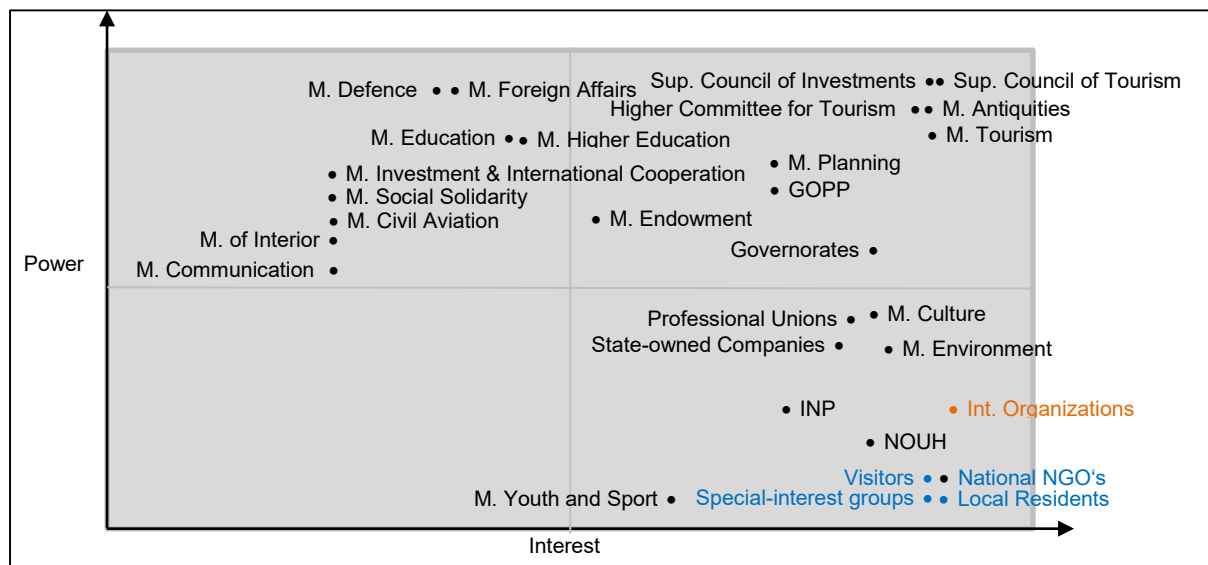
Power

M. Defence
M. Foreign Affairs
Sup. Council of Investments
Sup. Council of Tourism
Higher Committee for Tourism
M. Antiquities
M. Tourism
M. Education
M. Higher Education
M. Investment & International Cooperation
M. Planning
GOPP
M. Social Solidarity
M. Civil Aviation
M. Endowment
M. of Interior
Governorates
M. Communication
Professional Unions
M. Culture
State-owned Companies
M. Environment
INP
Int. Organizations
NOUH
Visitors
National NGO's
M. Youth and Sport
Special-interest groups
Local Residents

Interest